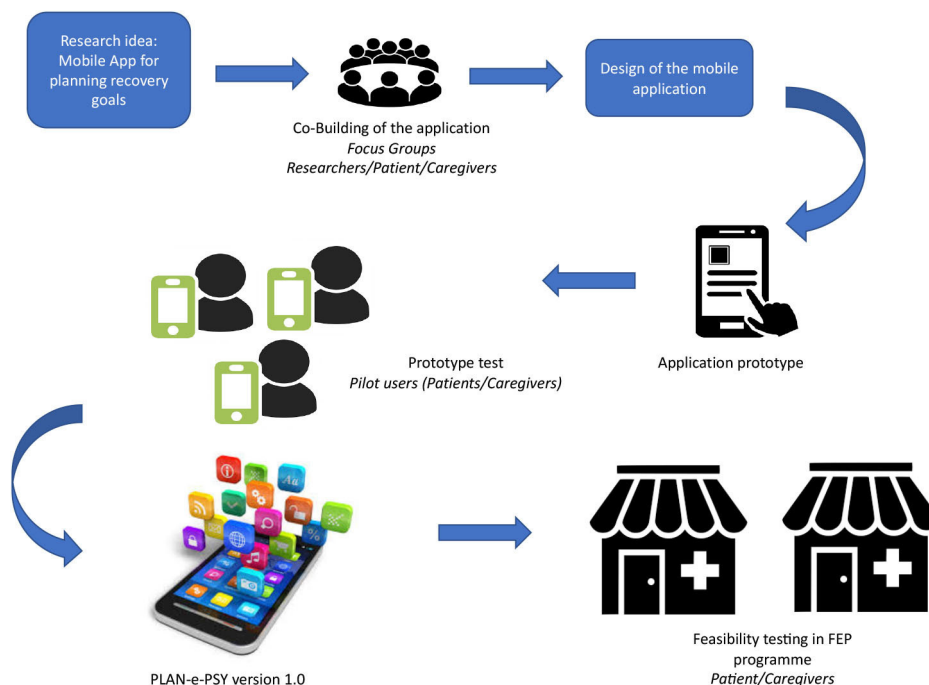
Research idea: Mobile App for planning recovery goals

Co-Building of the application
*Focus Groups*
*Researchers/Patient/Caregivers*

Design of the mobile application

Application prototype

Prototype test
*Pilot users (Patients/Caregivers)*

PLAN-e-PSY version 1.0

Feasibility testing in FEP programme
*Patient/Caregivers*